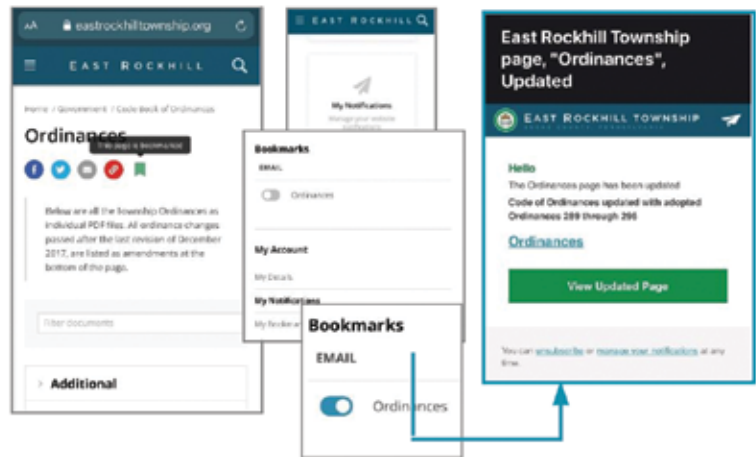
AA eastrockhilltownship.org

EAST ROCKHILL

Home / Government / Code Book of Ordinances

Ordinances

This page is bookmarked

Below are all the Township Ordinances as individual PDF files. All ordinance changes passed after the last revision of December 2017, are listed as amendments at the bottom of the page.

Filter documents

Additional

EAST ROCKHILL

My Notifications

Manage your website notifications

Bookmarks

EMAIL

Ordinances

My Account

My Details

My Notifications

My Bookmarks

Bookmarks

EMAIL

Ordinances

East Rockhill Township page, "Ordinances", Updated

EAST ROCKHILL TOWNSHIP

Hello

The Ordinances page has been updated

Code of Ordinances updated with adopted Ordinances 289 through 296

Ordinances

View Updated Page

You can unsubscribe or manage your notifications at any time.